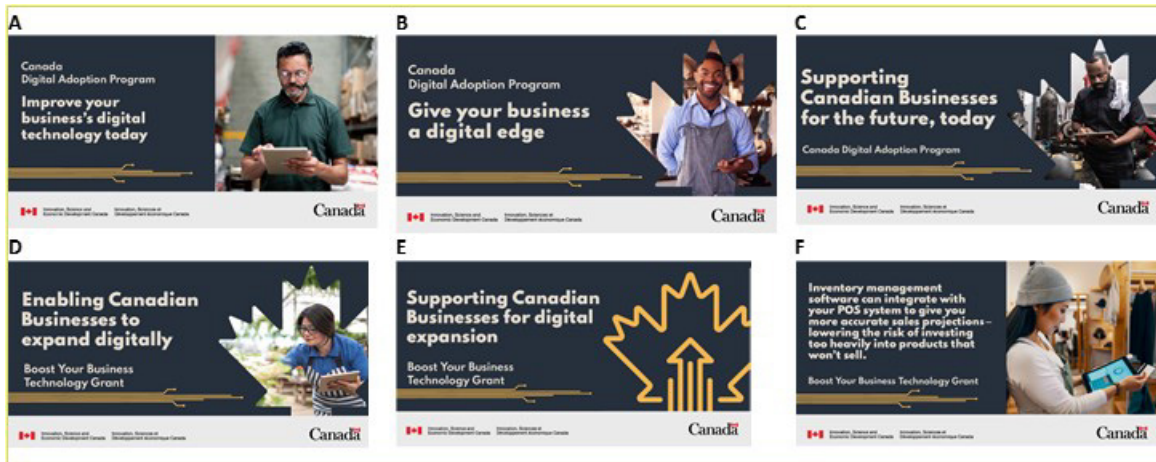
A

Canada Digital Adoption Program

Improve your business's digital technology today

Innovation, Science and Economic Development Canada | Innovation, Sciences et Développement économique Canada

Canada

B

Canada Digital Adoption Program

Give your business a digital edge

Innovation, Science and Economic Development Canada | Innovation, Sciences et Développement économique Canada

Canada

C

Supporting Canadian Businesses for the future, today

Canada Digital Adoption Program

Innovation, Science and Economic Development Canada | Innovation, Sciences et Développement économique Canada

Canada

D

Enabling Canadian Businesses to expand digitally

Boost Your Business Technology Grant

Innovation, Science and Economic Development Canada | Innovation, Sciences et Développement économique Canada

Canada

E

Supporting Canadian Businesses for digital expansion

Boost Your Business Technology Grant

Innovation, Science and Economic Development Canada | Innovation, Sciences et Développement économique Canada

Canada

F

Inventory management software can integrate with your POS system to give you more accurate sales projections – lowering the risk of investing too heavily into products that won't sell.

Boost Your Business Technology Grant

Innovation, Science and Economic Development Canada | Innovation, Sciences et Développement économique Canada

Canada